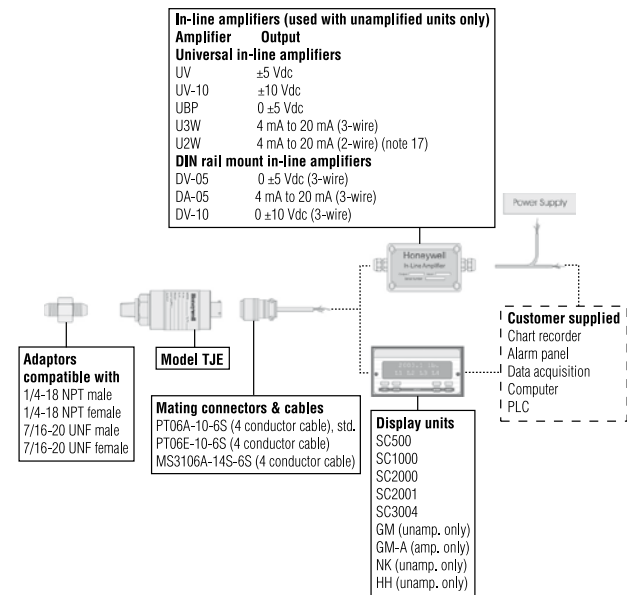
In-line amplifiers (used with unamplified units only)
Amplifier Output
Universal in-line amplifiers

| | |
|---|---|
| UV | ±5 Vdc |
| UV-10 | ±10 Vdc |
| UBP | 0 ±5 Vdc |
| U3W | 4 mA to 20 mA (3-wire) |
| U2W | 4 mA to 20 mA (2-wire) (note 17) |

DIN rail mount in-line amplifiers

| | |
|---|---|
| DV-05 | 0 ±5 Vdc (3-wire) |
| DA-05 | 4 mA to 20 mA (3-wire) |
| DV-10 | 0 ±10 Vdc (3-wire) |

Power Supply

Honeywell
In-Line Amplifier

Customer supplied
Chart recorder
Alarm panel
Data acquisition
Computer
PLC

Honeywell

Adaptors compatible with
1/4-18 NPT male
1/4-18 NPT female
7/16-20 UNF male
7/16-20 UNF female

Model TJE

Mating connectors & cables
PT06A-10-6S (4 conductor cable), std.
PT06E-10-6S (4 conductor cable)
MS3106A-14S-6S (4 conductor cable)

Display units
SC500
SC1000
SC2000
SC2001
SC3004
GM (unamp. only)
GM-A (amp. only)
NK (unamp. only)
HH (unamp. only)